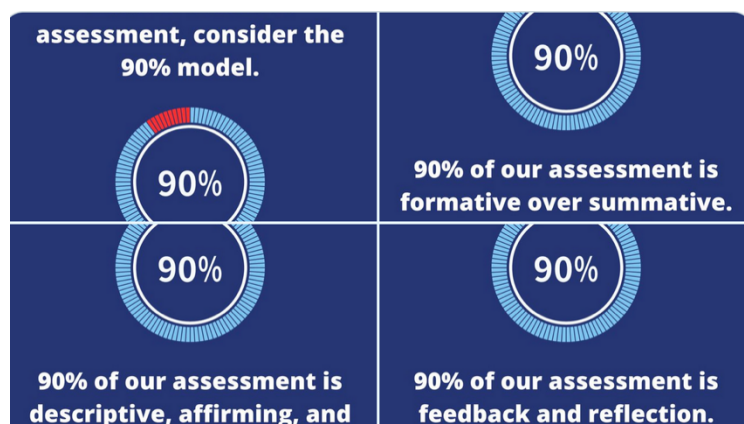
assessment, consider the 90% model.

90%

90%

90% of our assessment is formative over summative.

90%

90% of our assessment is descriptive, affirming, and

90%

90% of our assessment is feedback and reflection.